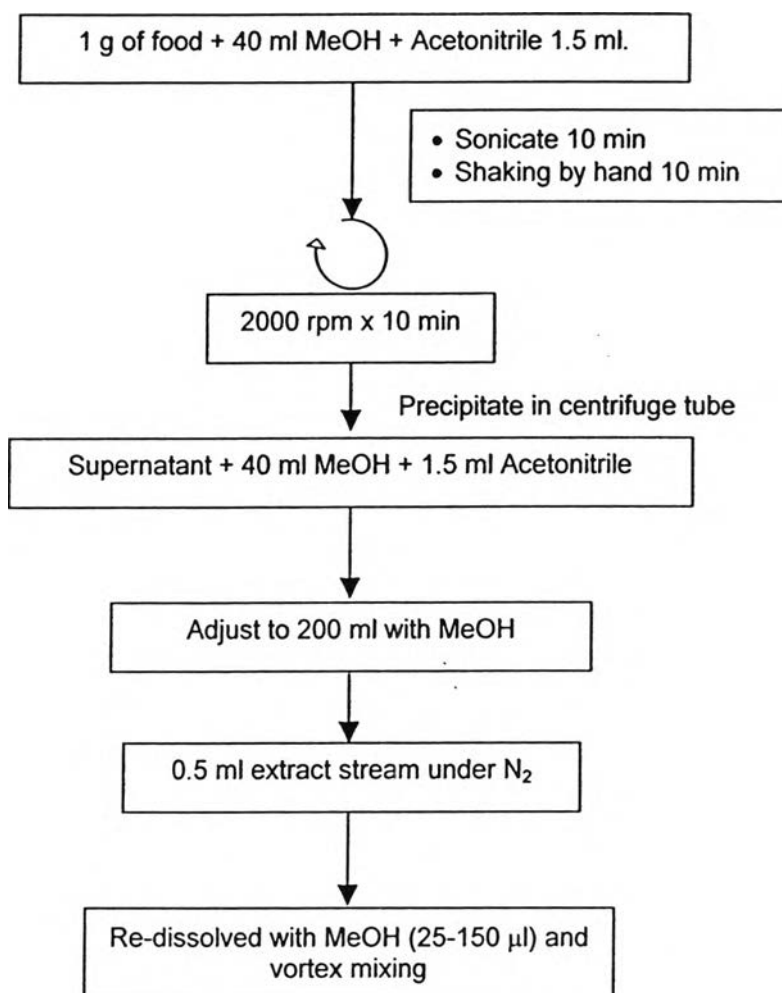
1 g of food + 40 ml MeOH + Acetonitrile 1.5 ml.

• Sonicate 10 min
• Shaking by hand 10 min

2000 rpm x 10 min

Precipitate in centrifuge tube

Supernatant + 40 ml MeOH + 1.5 ml Acetonitrile

Adjust to 200 ml with MeOH

0.5 ml extract stream under $N_2$

Re-dissolved with MeOH (25-150 $\mu$l) and vortex mixing